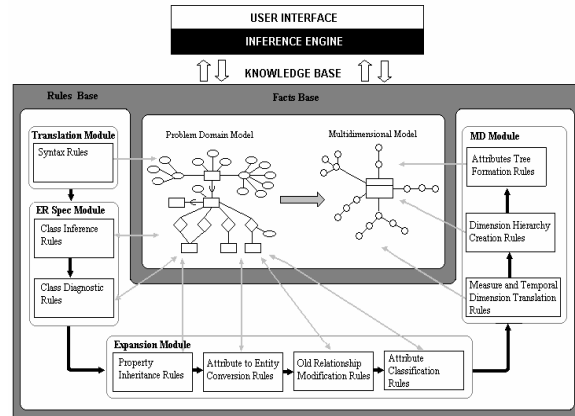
USER INTERFACE

INFERENCE ENGINE

KNOWLEDGE BASE

Rules Base

Facts Base

Translation Module

Syntax Rules

ER Spec Module

Class Inference Rules

Class Diagnostic Rules

Problem Domain Model

Multidimensional Model

MD Module

Attributes Tree Formation Rules

Dimension Hierarchy Creation Rules

Measure and Temporal Dimension Translation Rules

Expansion Module

Property Inheritance Rules

Attribute to Entity Conversion Rules

Old Relationship Modification Rules

Attribute Classification Rules